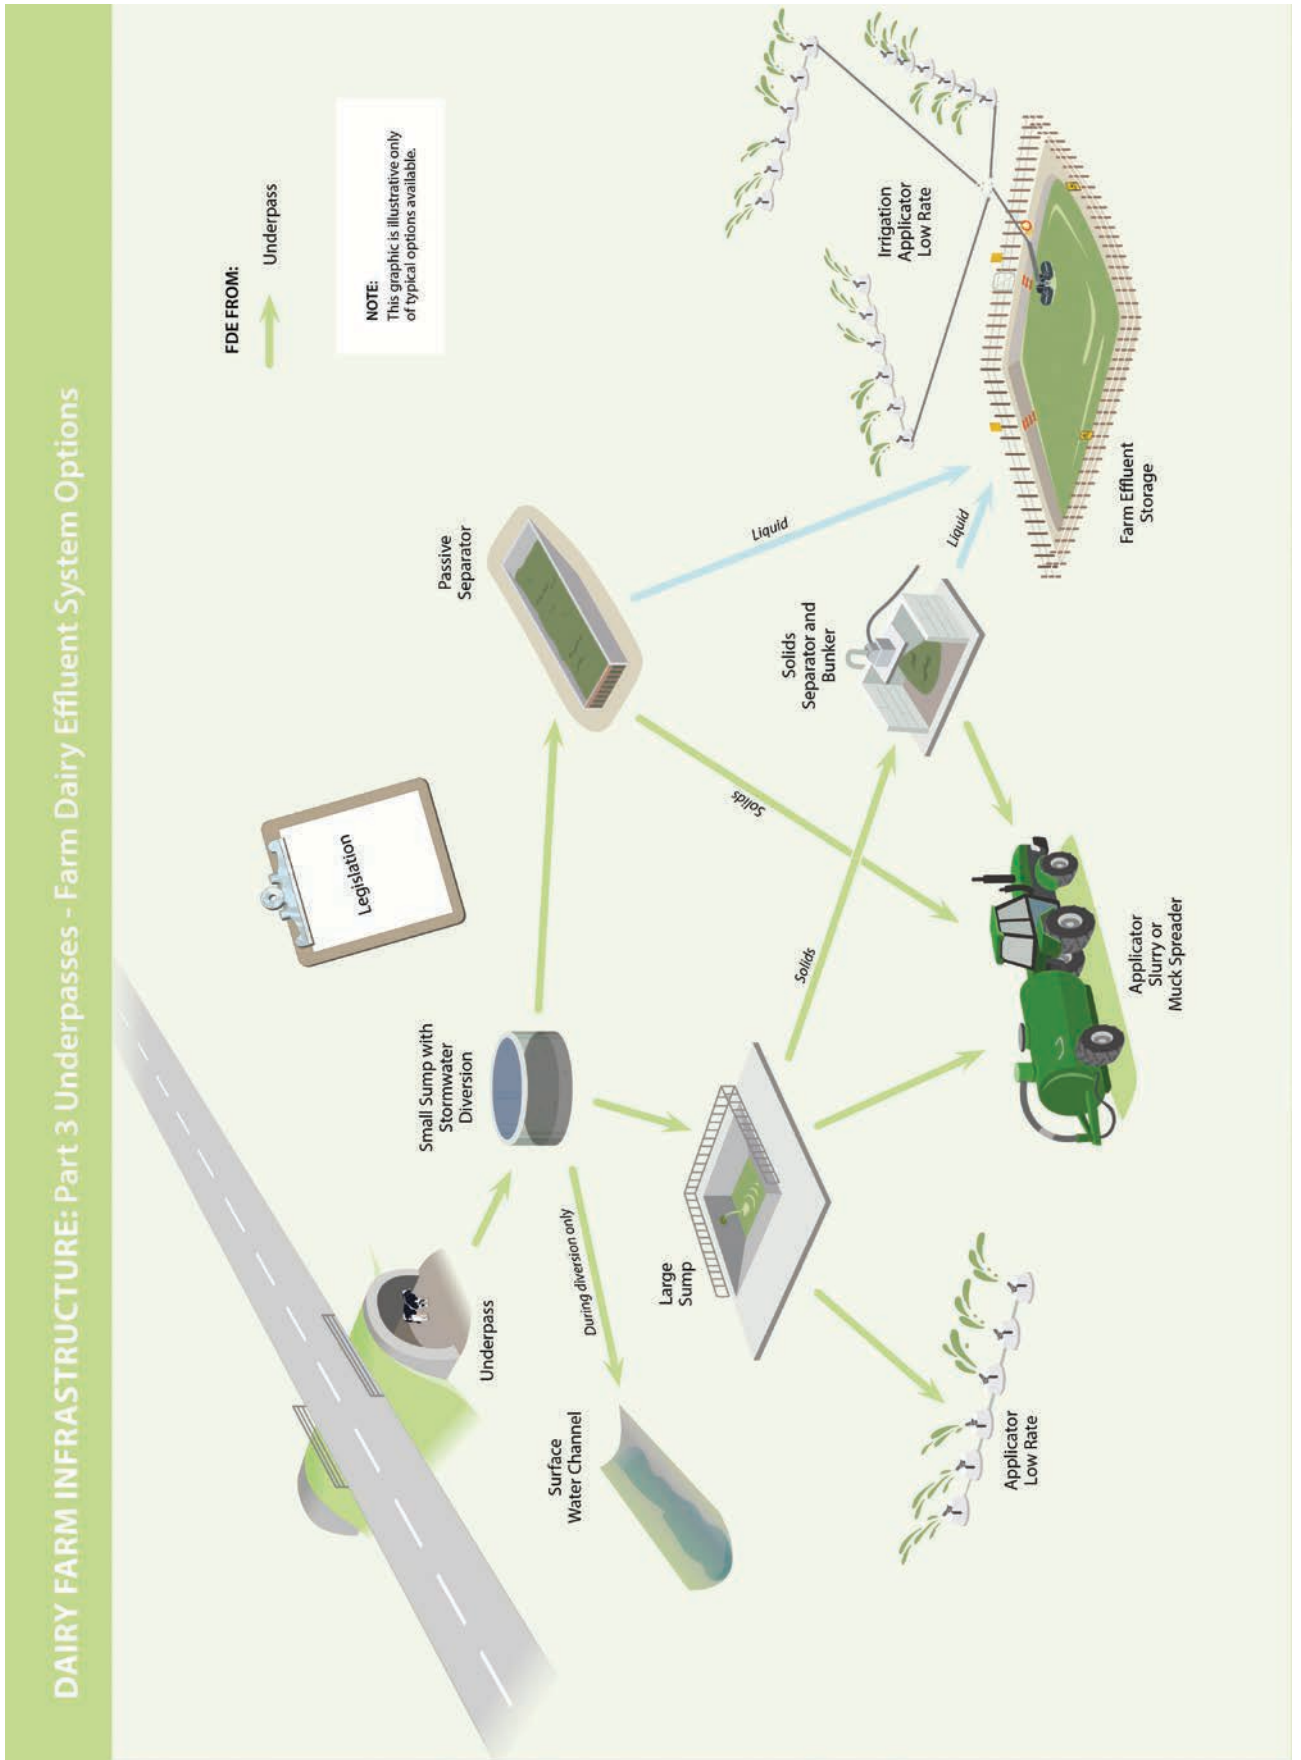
DAIRY FARM INFRASTRUCTURE: Part 3 Underpasses - Farm Dairy Effluent System Options

FDE FROM:
Underpass

NOTE:
This graphic is illustrative only of typical options available.

Legislation

Underpass

Small Sump with Stormwater Diversion

Passive Separator

Surface Water Channel

During diversion only

Large Sump

Solids

Solids

Liquid

Liquid

Solids Separator and Bunker

Irrigation Applicator Low Rate

Farm Effluent Storage

Applicator Slurry or Muck Spreader

Applicator Low Rate